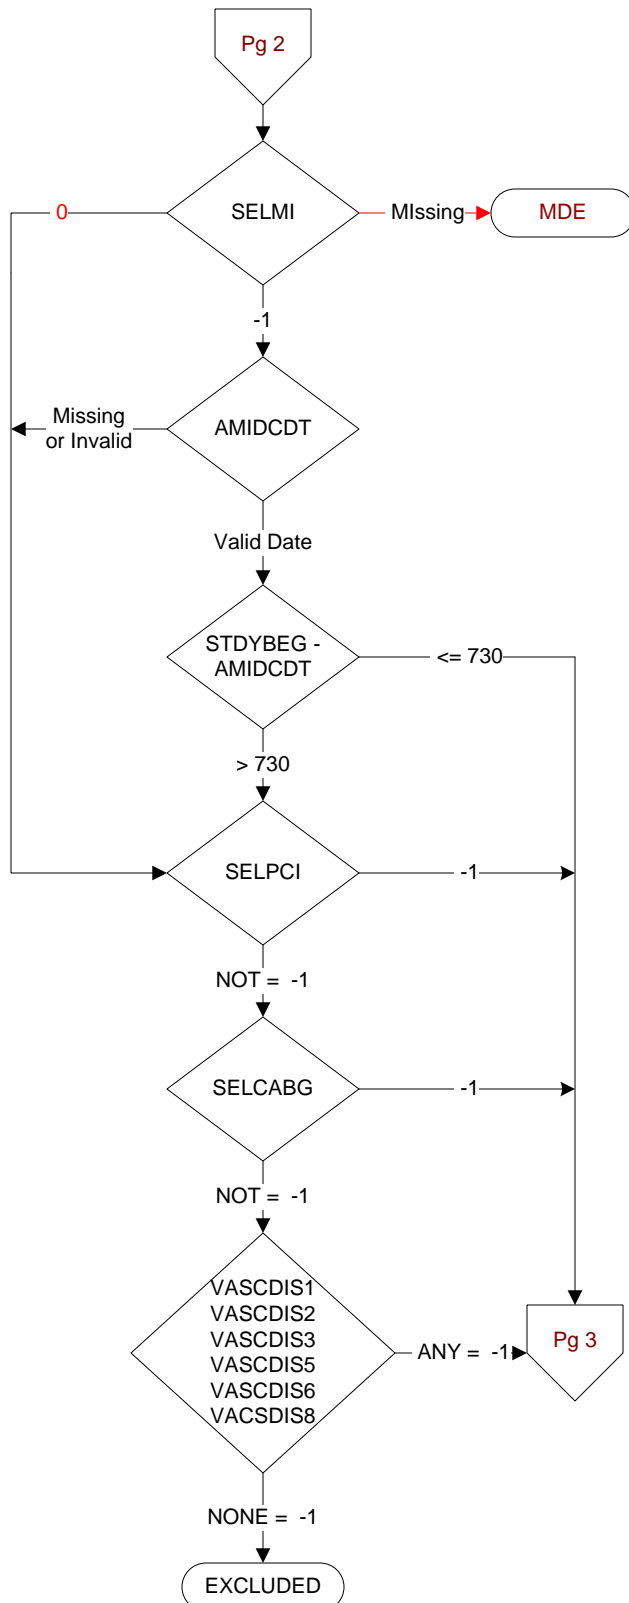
Pg 2

SELMI

0

MIssing

MDE

-1

AMIDCDT

Missing or Invalid

Valid Date

STDYBEG - AMIDCDT

<= 730

> 730

SELPCI

-1

NOT = -1

SELCABG

-1

NOT = -1

VASCDIS1
VASCDIS2
VASCDIS3
VASCDIS5
VASCDIS6
VACSDIS8

ANY = -1

Pg 3

NONE = -1

EXCLUDED